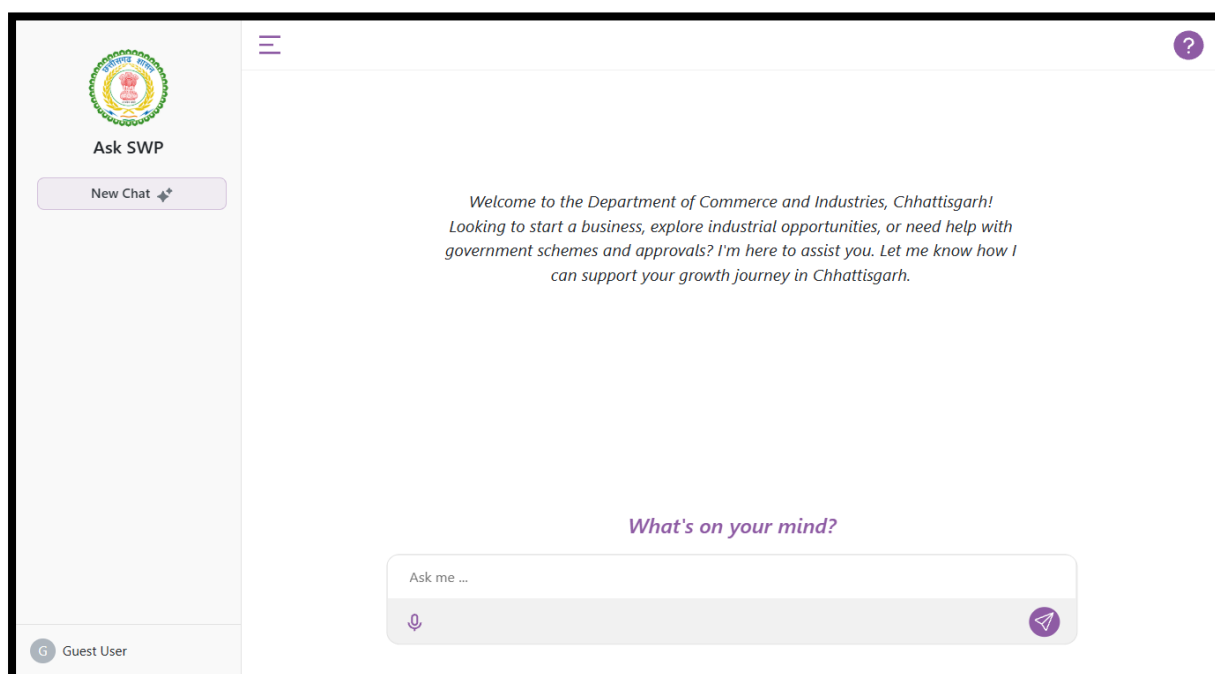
छत्तीसगढ़ शासन

Ask SWP

New Chat

?

Welcome to the Department of Commerce and Industries, Chhattisgarh! Looking to start a business, explore industrial opportunities, or need help with government schemes and approvals? I'm here to assist you. Let me know how I can support your growth journey in Chhattisgarh.

What's on your mind?

Ask me ...

G Guest User